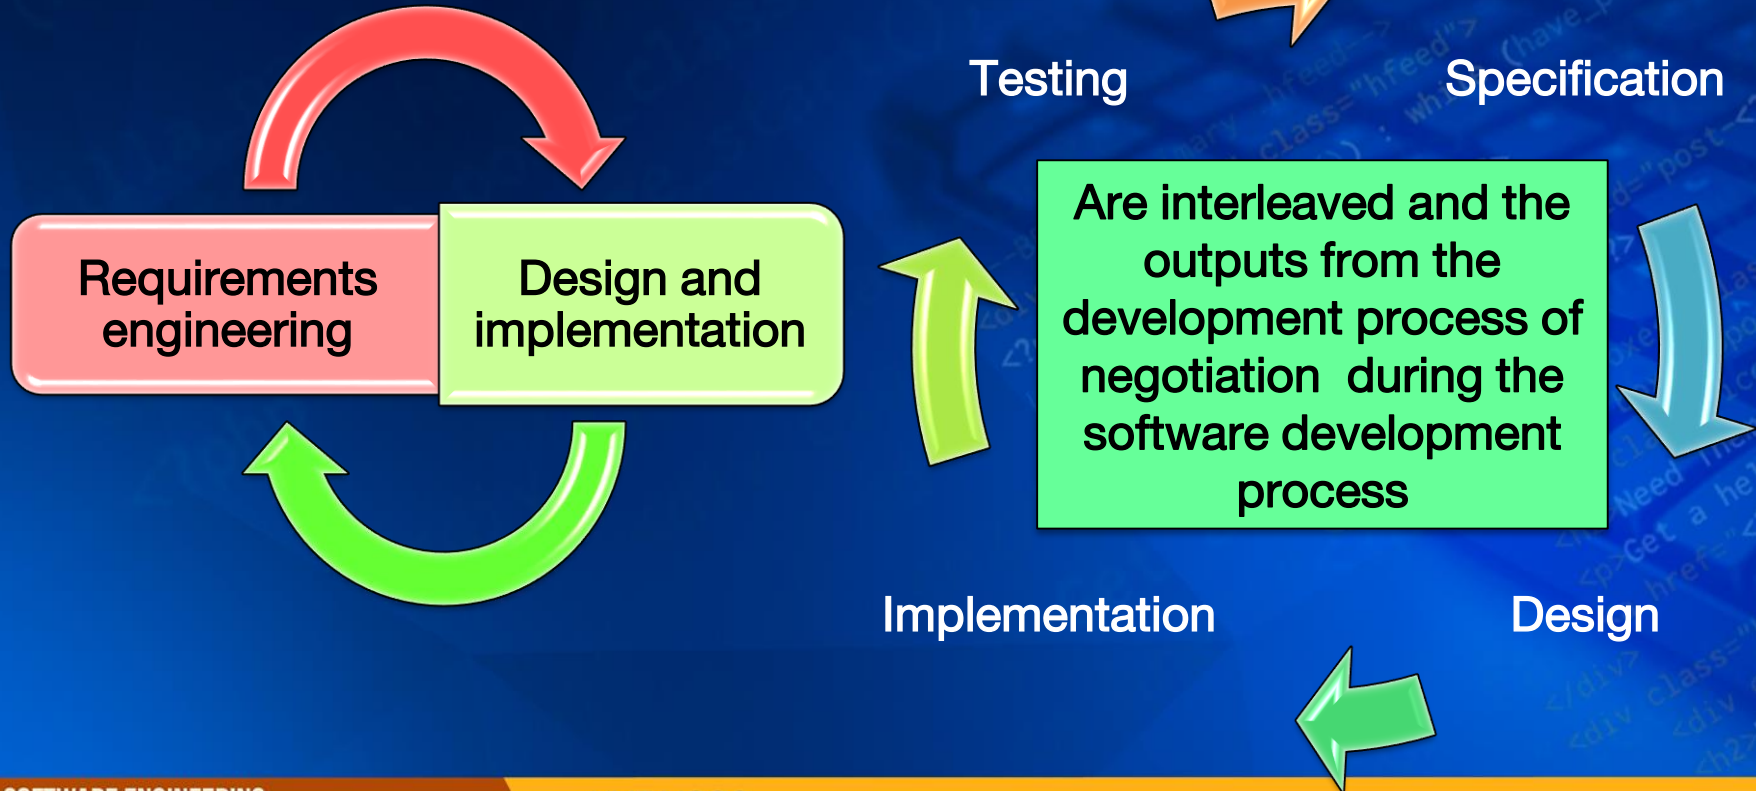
Requirements engineering

Design and implementation

Testing

Specification

Are interleaved and the outputs from the development process of negotiation during the software development process

Implementation

Design